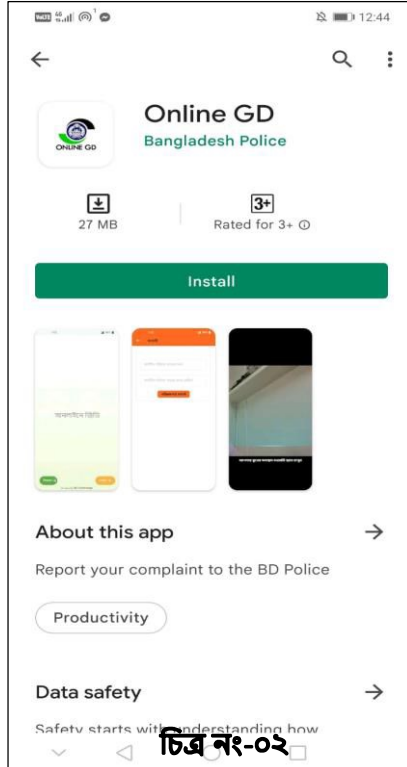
12:44

Online GD

ONLINE GD

Bangladesh Police

27 MB

3+

Rated for 3+ ⓘ

Install

About this app

Report your complaint to the BD Police

Productivity

Data safety

Safety starts with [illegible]nderstanding how

চিত্র নং-০২